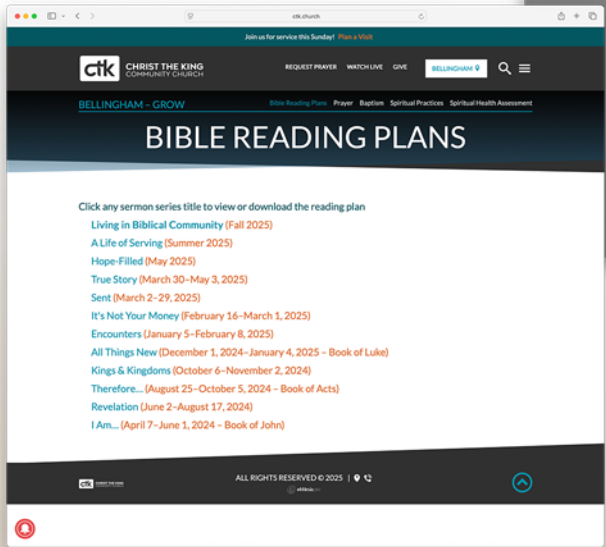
ctk.church

Join us for service this Sunday! Plan a Visit

ctk CHRIST THE KING COMMUNITY CHURCH

REQUEST PRAYER WATCH LIVE GIVE BELLINGHAM

BELLINGHAM – GROW

Bible Reading Plans Prayer Baptism Spiritual Practices Spiritual Health Assessment

BIBLE READING PLANS

Click any sermon series title to view or download the reading plan

Living in Biblical Community (Fall 2025)
A Life of Serving (Summer 2025)
Hope-Filled (May 2025)
True Story (March 30–May 3, 2025)
Sent (March 2–29, 2025)
It's Not Your Money (February 16–March 1, 2025)
Encounters (January 5–February 8, 2025)
All Things New (December 1, 2024–January 4, 2025 – Book of Luke)
Kings & Kingdoms (October 6–November 2, 2024)
Therefore… (August 25–October 5, 2024 – Book of Acts)
Revelation (June 2–August 17, 2024)
I Am… (April 7–June 1, 2024 – Book of John)

ctk CHRIST THE KING

ALL RIGHTS RESERVED © 2025 |

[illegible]